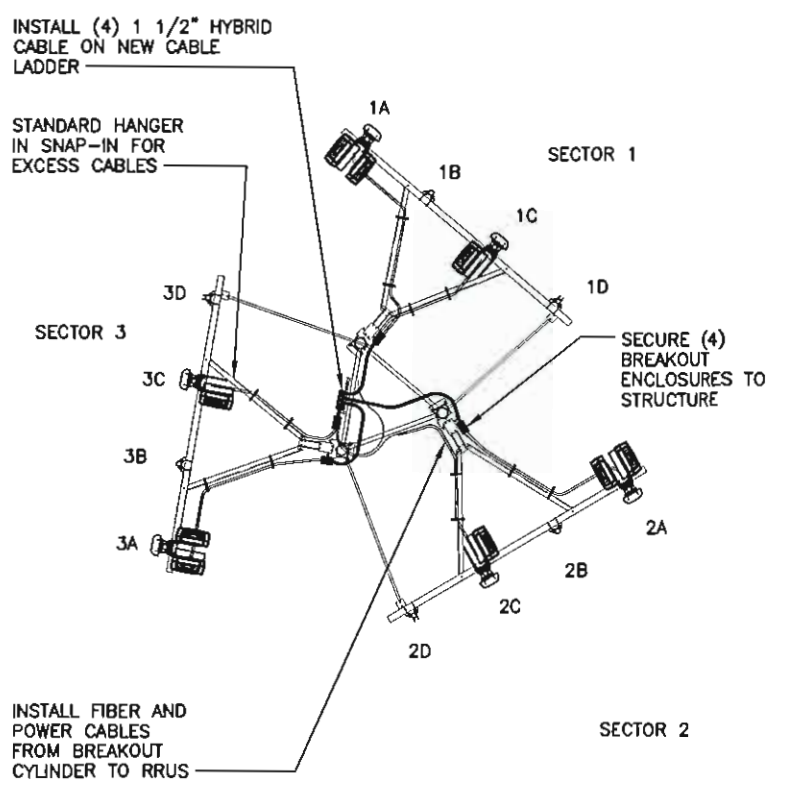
INSTALL (4) 1 1/2" HYBRID CABLE ON NEW CABLE LADDER

STANDARD HANGER IN SNAP-IN FOR EXCESS CABLES

1A

1B

SECTOR 1

1C

1D

3D

SECTOR 3

SECURE (4) BREAKOUT ENCLOSURES TO STRUCTURE

3C

3B

2A

3A

2B

2C

2D

INSTALL FIBER AND POWER CABLES FROM BREAKOUT CYLINDER TO RRUS

SECTOR 2